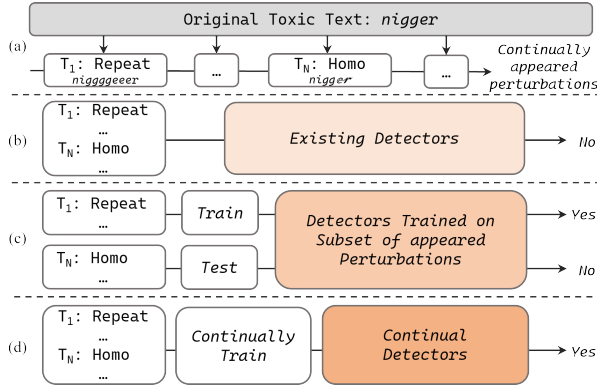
Original Toxic Text: nigger

(a)

$T_1$: Repeat
niggggeeer

…

$T_N$: Homo
nigger

…

Continually appeared perturbations

(b)

$T_1$: Repeat
…
$T_N$: Homo
…

Existing Detectors

No

(c)

$T_1$: Repeat
…

Train

$T_N$: Homo
…

Test

Detectors Trained on Subset of appeared Perturbations

Yes

No

(d)

$T_1$: Repeat
…
$T_N$: Homo
…

Continually Train

Continual Detectors

Yes